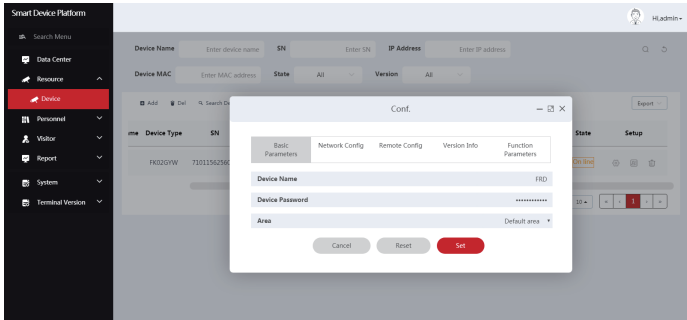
Smart Device Platform

HLadmin

Search Menu

Data Center

Resource

Device

Personnel

Visitor

Report

System

Terminal Version

Device Name Enter device name SN Enter SN IP Address Enter IP address

Device MAC Enter MAC address State All Version All

Add Del Search De

Export

me Device Type SN

FK02GYW 7101156256

State Setup

Off line

10 1

Conf.

| Basic Parameters | Network Config | Remote Config | Version Info | Function Parameters |
|---|---|---|---|---|

Device Name FRD

Device Password ••••••••••••

Area Default area

Cancel Reset Set